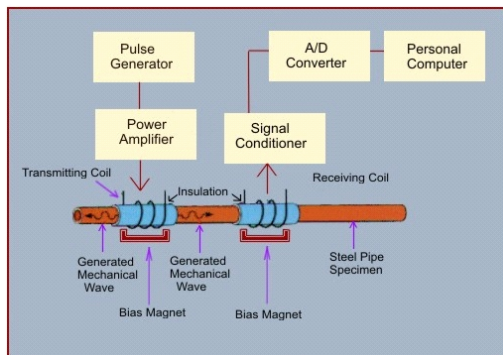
Pulse Generator

A/D Converter

Personal Computer

Power Amplifier

Signal Conditioner

Transmitting Coil

Insulation

Receiving Coil

Generated Mechanical Wave

Generated Mechanical Wave

Steel Pipe Specimen

Bias Magnet

Bias Magnet